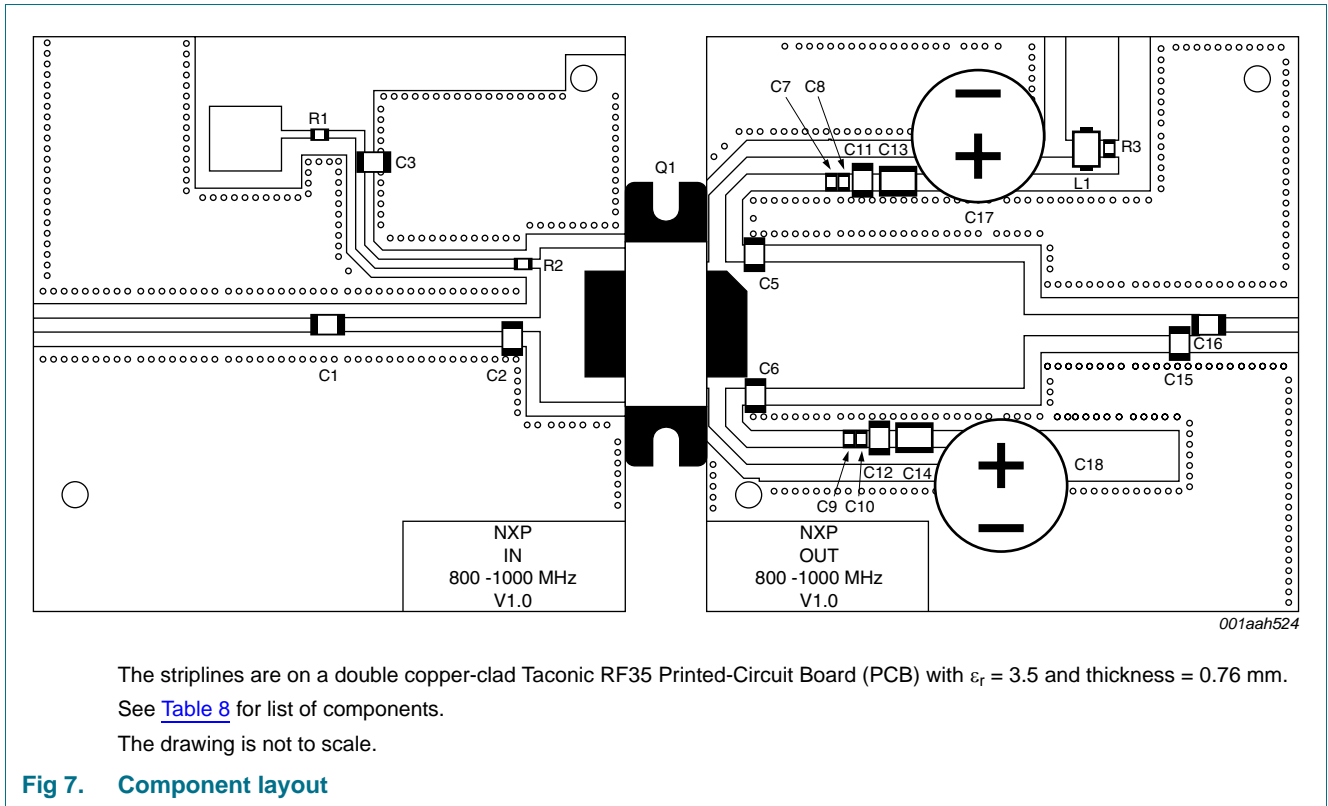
R1
C3
R2
C1
C2
Q1
NXP
IN
800 -1000 MHz
V1.0
C7
C8
C11
C13
R3
L1
C17
C5
C16
C15
C6
C12
C14
C18
C9
C10
NXP
OUT
800 -1000 MHz
V1.0
001aah524

The striplines are on a double copper-clad Taconic RF35 Printed-Circuit Board (PCB) with $\varepsilon_r$ = 3.5 and thickness = 0.76 mm.

See Table 8 for list of components.

The drawing is not to scale.

Fig 7. Component layout